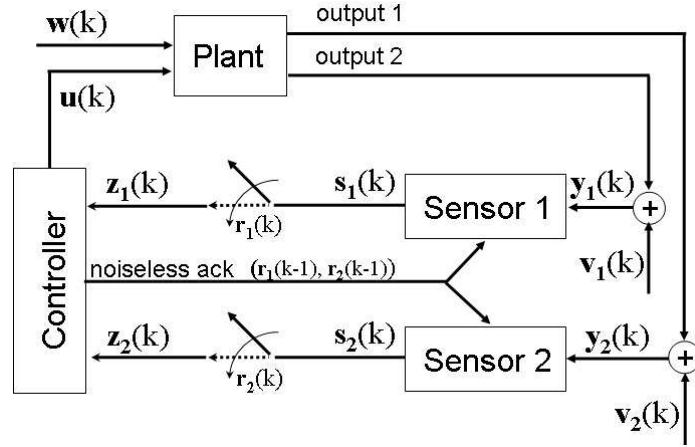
output 1

$\mathbf{w}(k)$

Plant

output 2

$\mathbf{u}(k)$

$\mathbf{z}_1(k)$

$\mathbf{r}_1(k)$

$\mathbf{s}_1(k)$

Sensor 1

$\mathbf{y}_1(k)$

+

Controller

noiseless ack $(\mathbf{r}_1(k\text{-}1), \mathbf{r}_2(k\text{-}1))$

$\mathbf{v}_1(k)$

$\mathbf{z}_2(k)$

$\mathbf{r}_2(k)$

$\mathbf{s}_2(k)$

Sensor 2

$\mathbf{y}_2(k)$

+

$\mathbf{v}_2(k)$